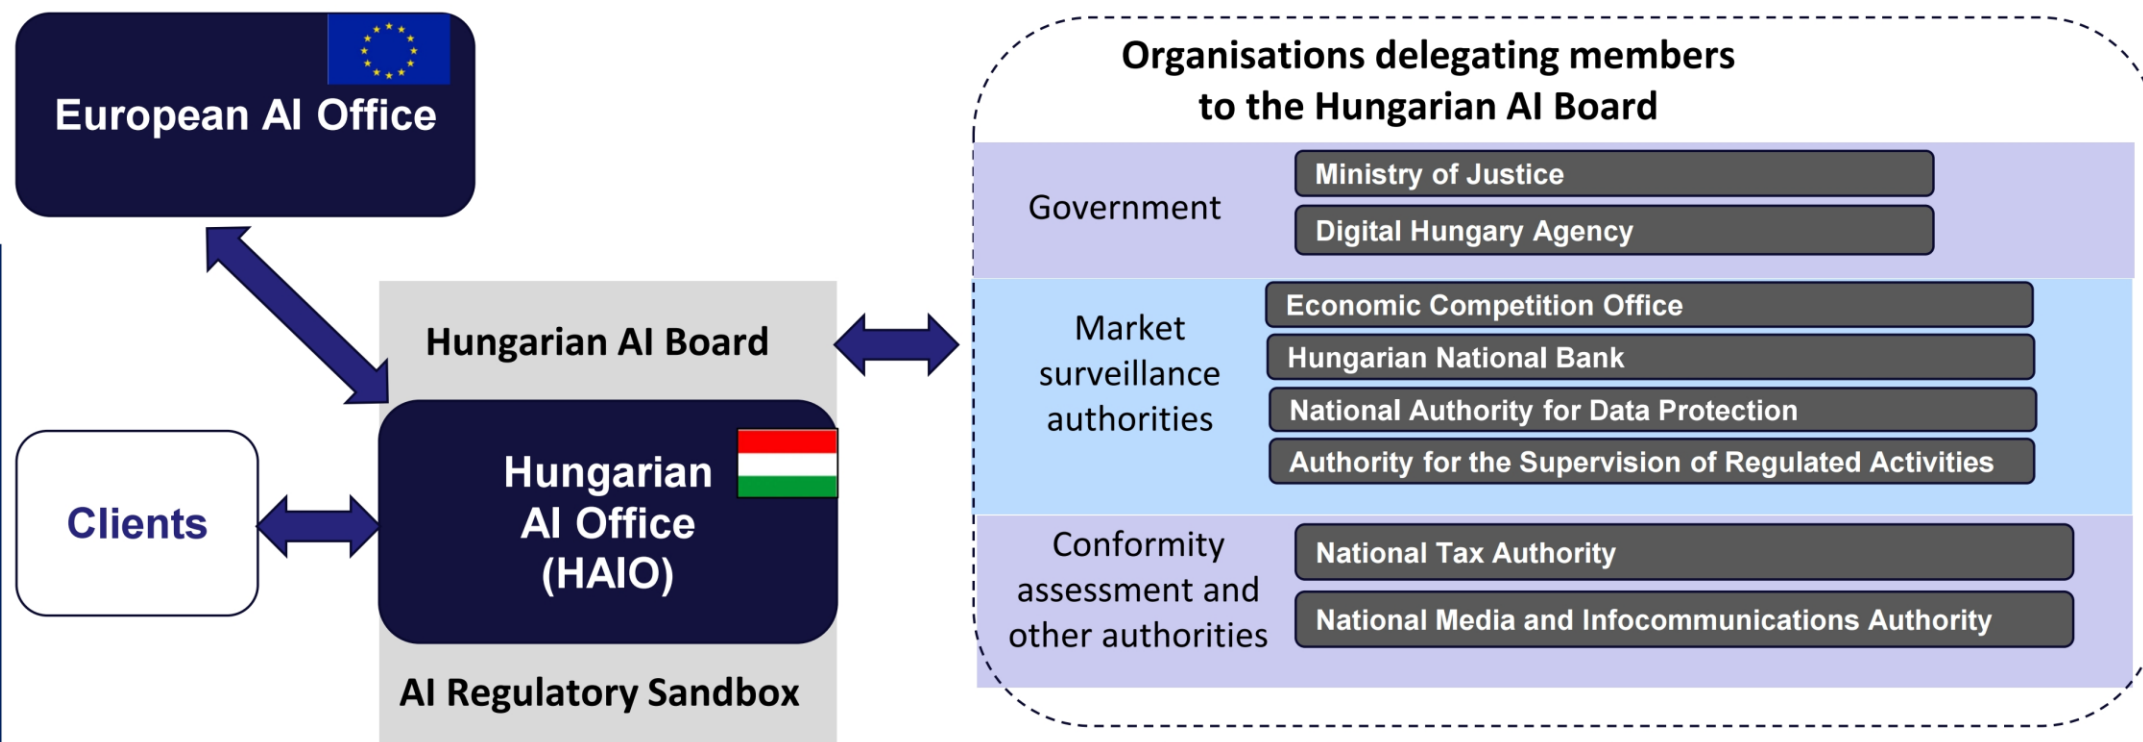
European AI Office

Hungarian AI Board

Clients

Hungarian AI Office (HAIO)

AI Regulatory Sandbox

Organisations delegating members to the Hungarian AI Board

Government

Ministry of Justice

Digital Hungary Agency

Market surveillance authorities

Economic Competition Office

Hungarian National Bank

National Authority for Data Protection

Authority for the Supervision of Regulated Activities

Conformity assessment and other authorities

National Tax Authority

National Media and Infocommunications Authority